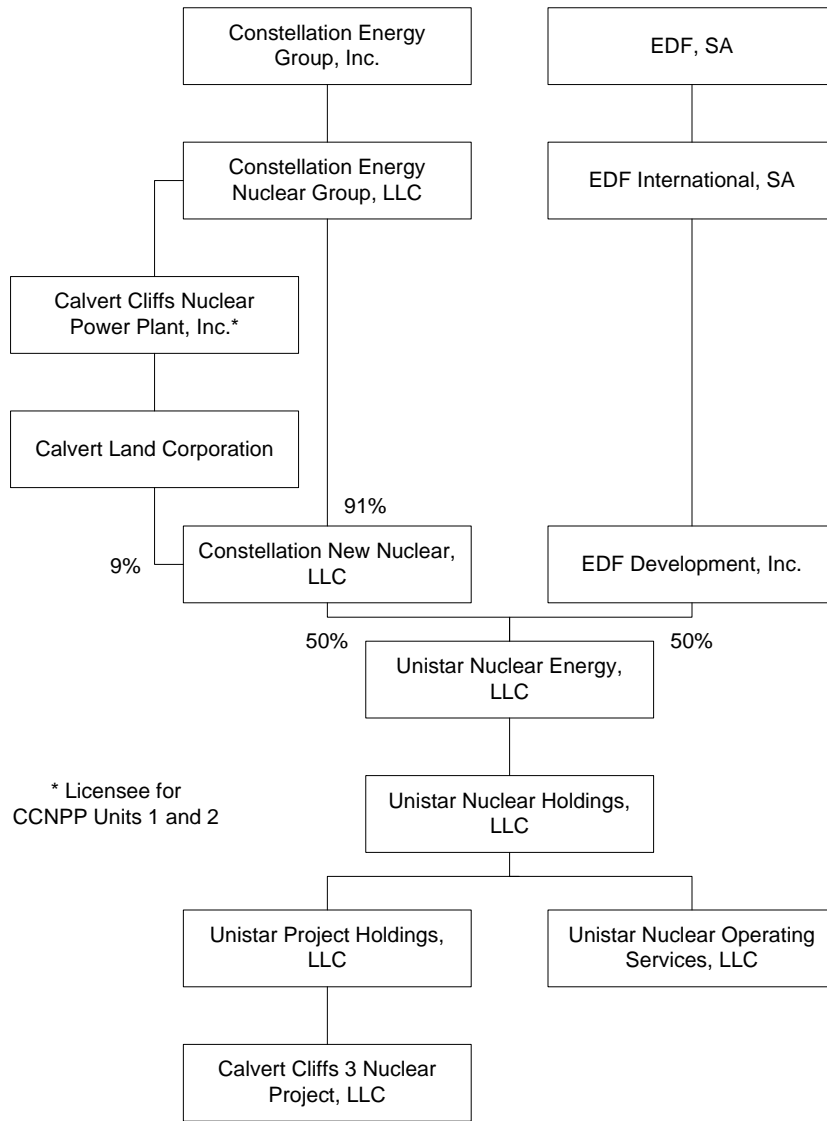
Constellation Energy Group, Inc.

EDF, SA

Constellation Energy Nuclear Group, LLC

EDF International, SA

Calvert Cliffs Nuclear Power Plant, Inc.*

Calvert Land Corporation

91%

9%

Constellation New Nuclear, LLC

EDF Development, Inc.

50%

50%

Unistar Nuclear Energy, LLC

* Licensee for CCNPP Units 1 and 2

Unistar Nuclear Holdings, LLC

Unistar Project Holdings, LLC

Unistar Nuclear Operating Services, LLC

Calvert Cliffs 3 Nuclear Project, LLC